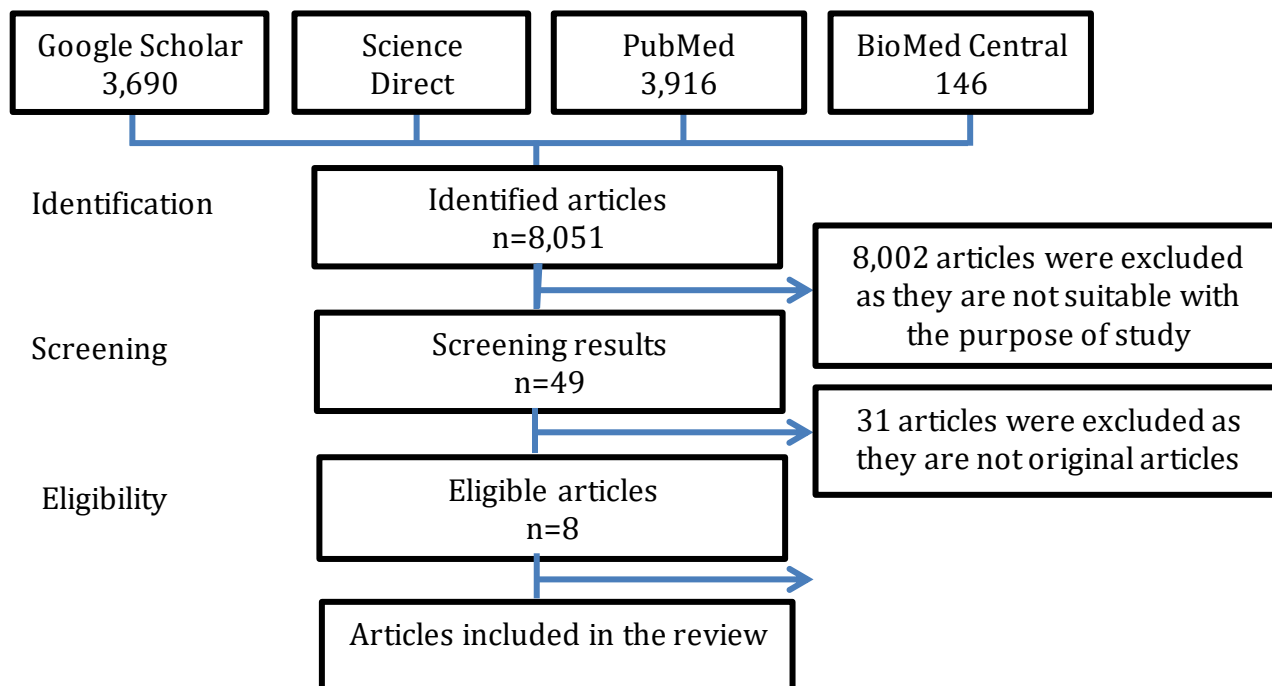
Google Scholar
3,690

Science
Direct

PubMed
3,916

BioMed Central
146

Identification

Identified articles
n=8,051

8,002 articles were excluded as they are not suitable with the purpose of study

Screening

Screening results
n=49

31 articles were excluded as they are not original articles

Eligibility

Eligible articles
n=8

Articles included in the review